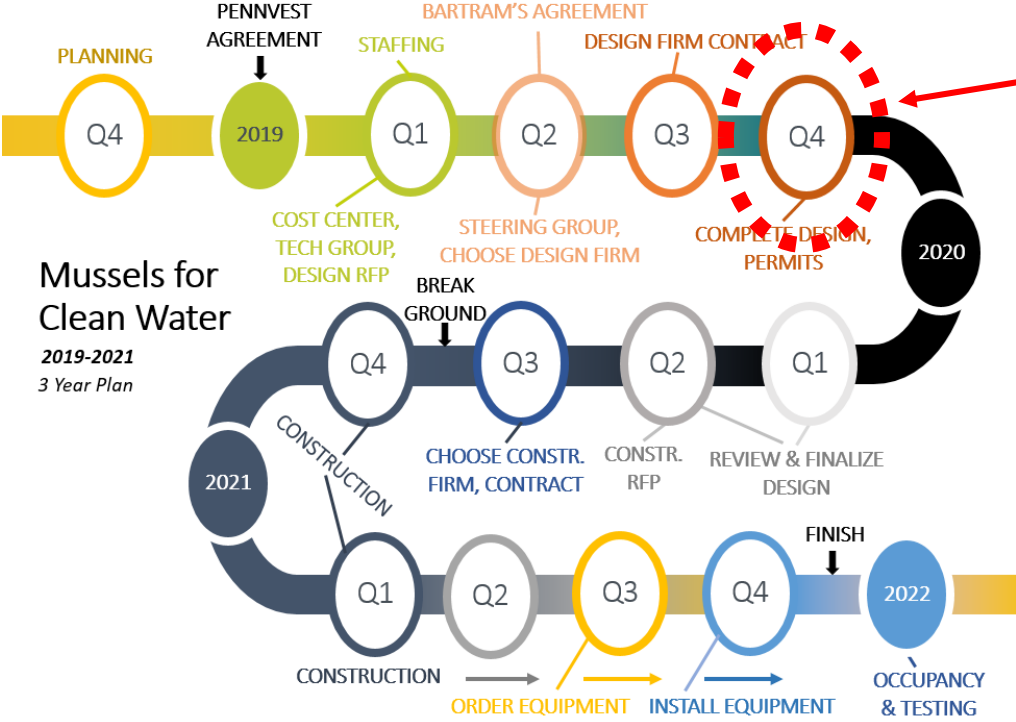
PENNVEST AGREEMENT

BARTRAM'S AGREEMENT

PLANNING

STAFFING

DESIGN FIRM CONTACT

Q4

2019

Q1

Q2

Q3

Q4

COST CENTER, TECH GROUP, DESIGN RFP

STEERING GROUP, CHOOSE DESIGN FIRM

COMPLETE DESIGN, PERMITS

2020

Mussels for Clean Water

2019-2021

3 Year Plan

BREAK GROUND

Q4

Q3

Q2

Q1

CONSTRUCTION

CHOOSE CONSTR. FIRM, CONTRACT

CONSTR. RFP

REVIEW & FINALIZE DESIGN

2021

FINISH

Q1

Q2

Q3

Q4

2022

CONSTRUCTION

ORDER EQUIPMENT

INSTALL EQUIPMENT

OCCUPANCY & TESTING